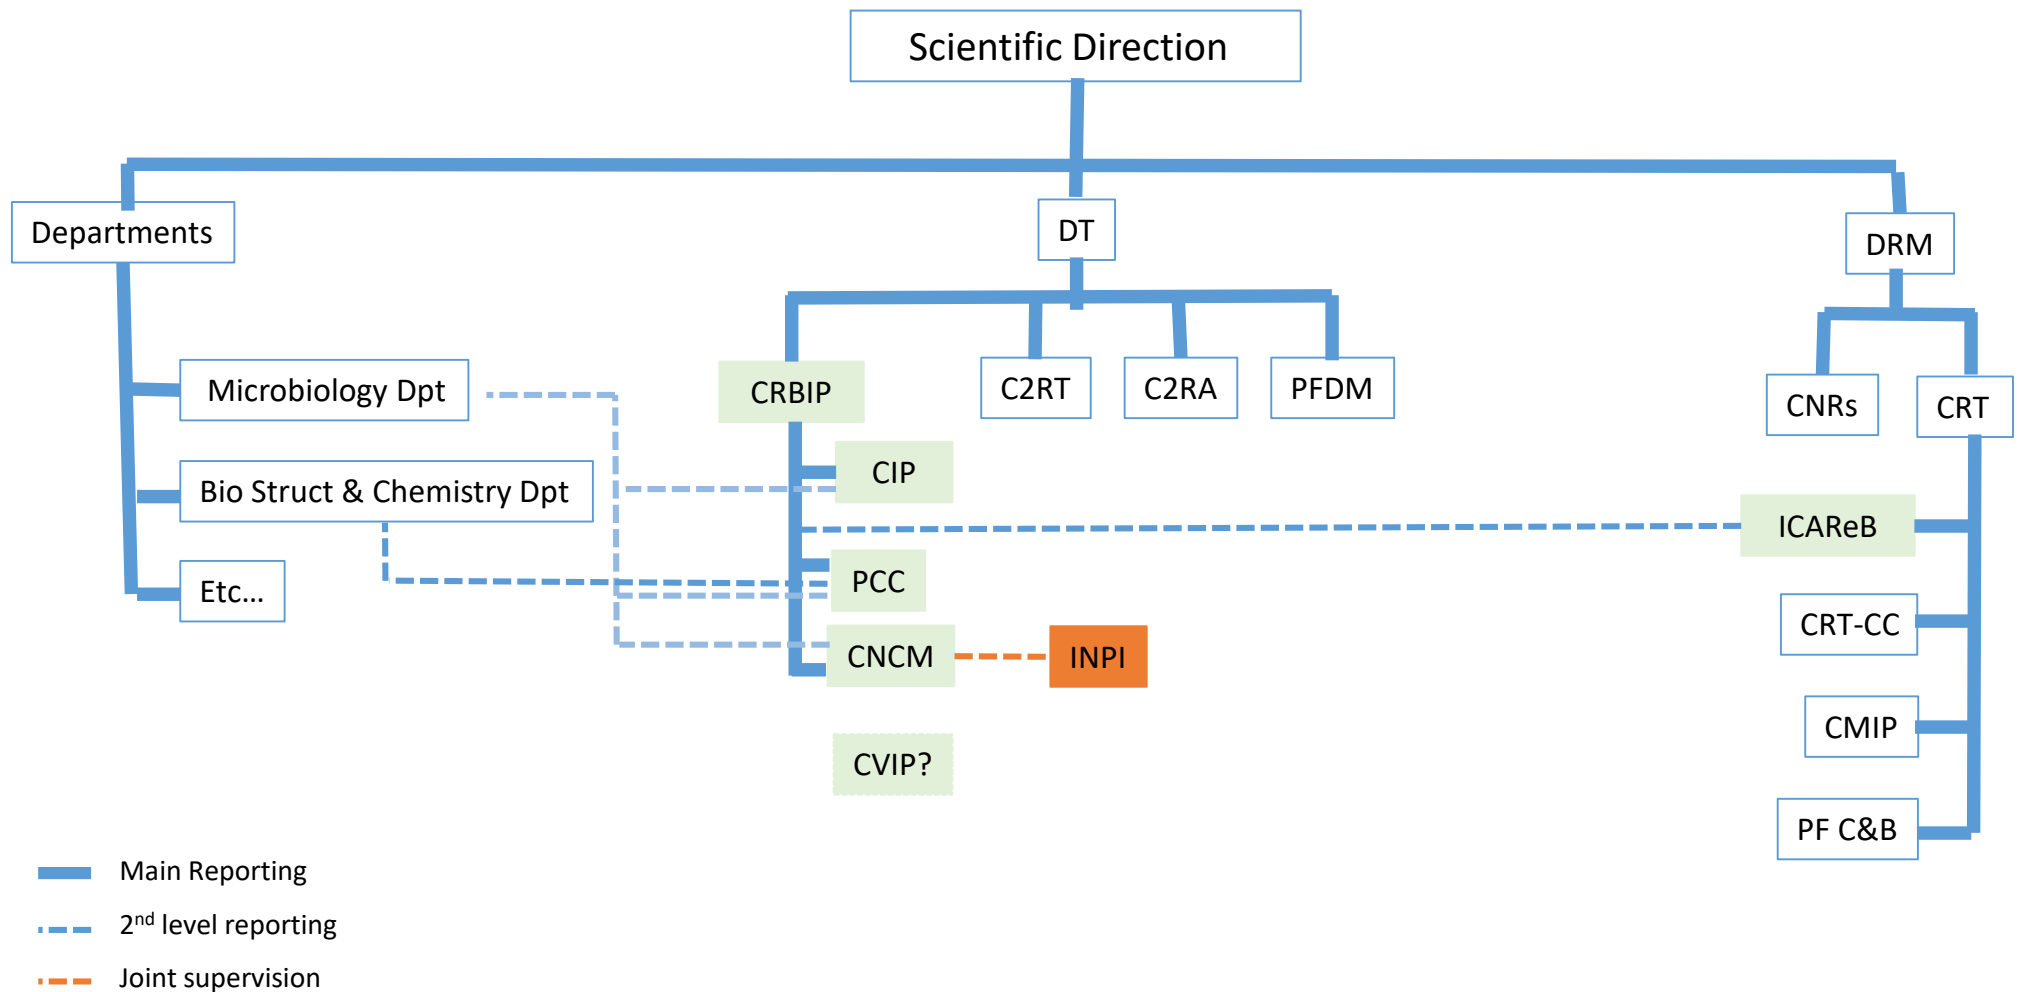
Scientific Direction

Departments

DT

DRM

Microbiology Dpt

Bio Struct & Chemistry Dpt

Etc…

CRBIP

C2RT

C2RA

PFDM

CNRs

CRT

CIP

ICAReB

PCC

CRT-CC

CNCM

INPI

CMIP

CVIP?

PF C&B

Main Reporting

2$^{nd}$ level reporting

Joint supervision